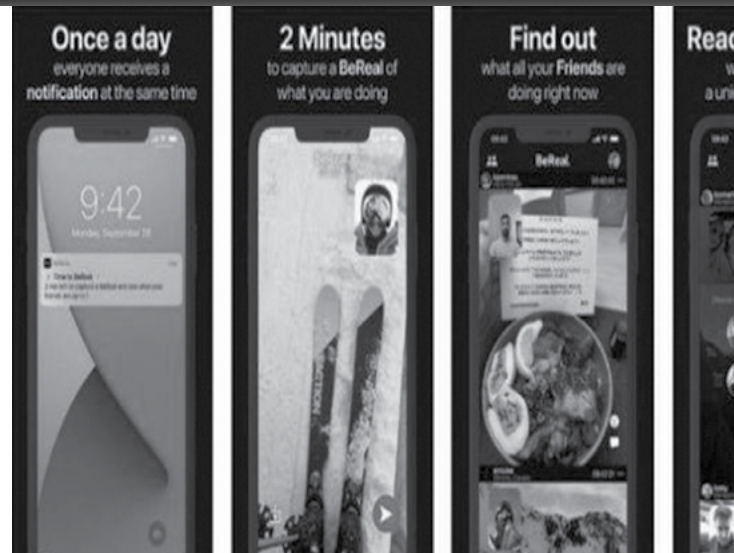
Once a day
everyone receives a notification at the same time

9:42
Monday, September 28

Time to BeReal.

2 Minutes
to capture a BeReal of what you are doing

Find out
what all your Friends are doing right now

BeReal.

Reac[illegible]
w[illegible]
a uni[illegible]